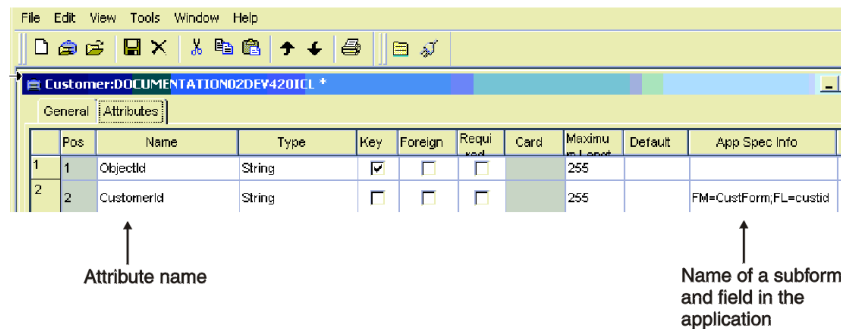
File Edit View Tools Window Help

Customer:DOCUMENTATION02DEV420ICL *

General Attributes

| | Pos | Name | Type | Key | Foreign | Requi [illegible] | Card | Maximu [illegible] | Default | App Spec Info |
|---|---|---|---|---|---|---|---|---|---|---|
| 1 | 1 | ObjectId | String | ☑ | ☐ | ☐ | | 255 | | |
| 2 | 2 | CustomerId | String | ☐ | ☐ | ☐ | | 255 | | FM=CustForm;FL=custid |

Attribute name

Name of a subform and field in the application